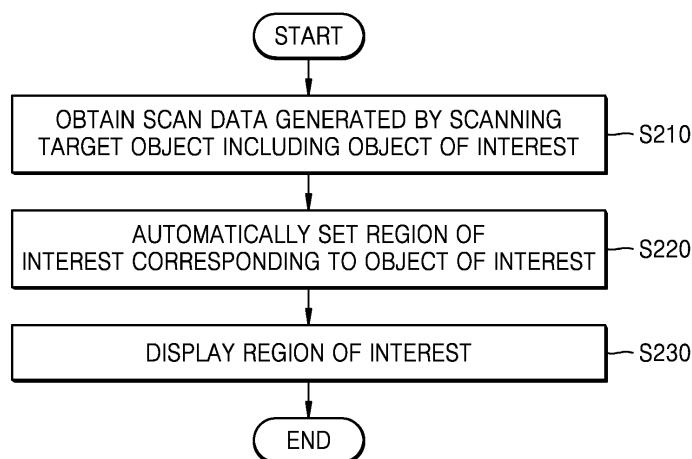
START

OBTAIN SCAN DATA GENERATED BY SCANNING TARGET OBJECT INCLUDING OBJECT OF INTEREST

S210

AUTOMATICALLY SET REGION OF INTEREST CORRESPONDING TO OBJECT OF INTEREST

S220

DISPLAY REGION OF INTEREST

S230

END